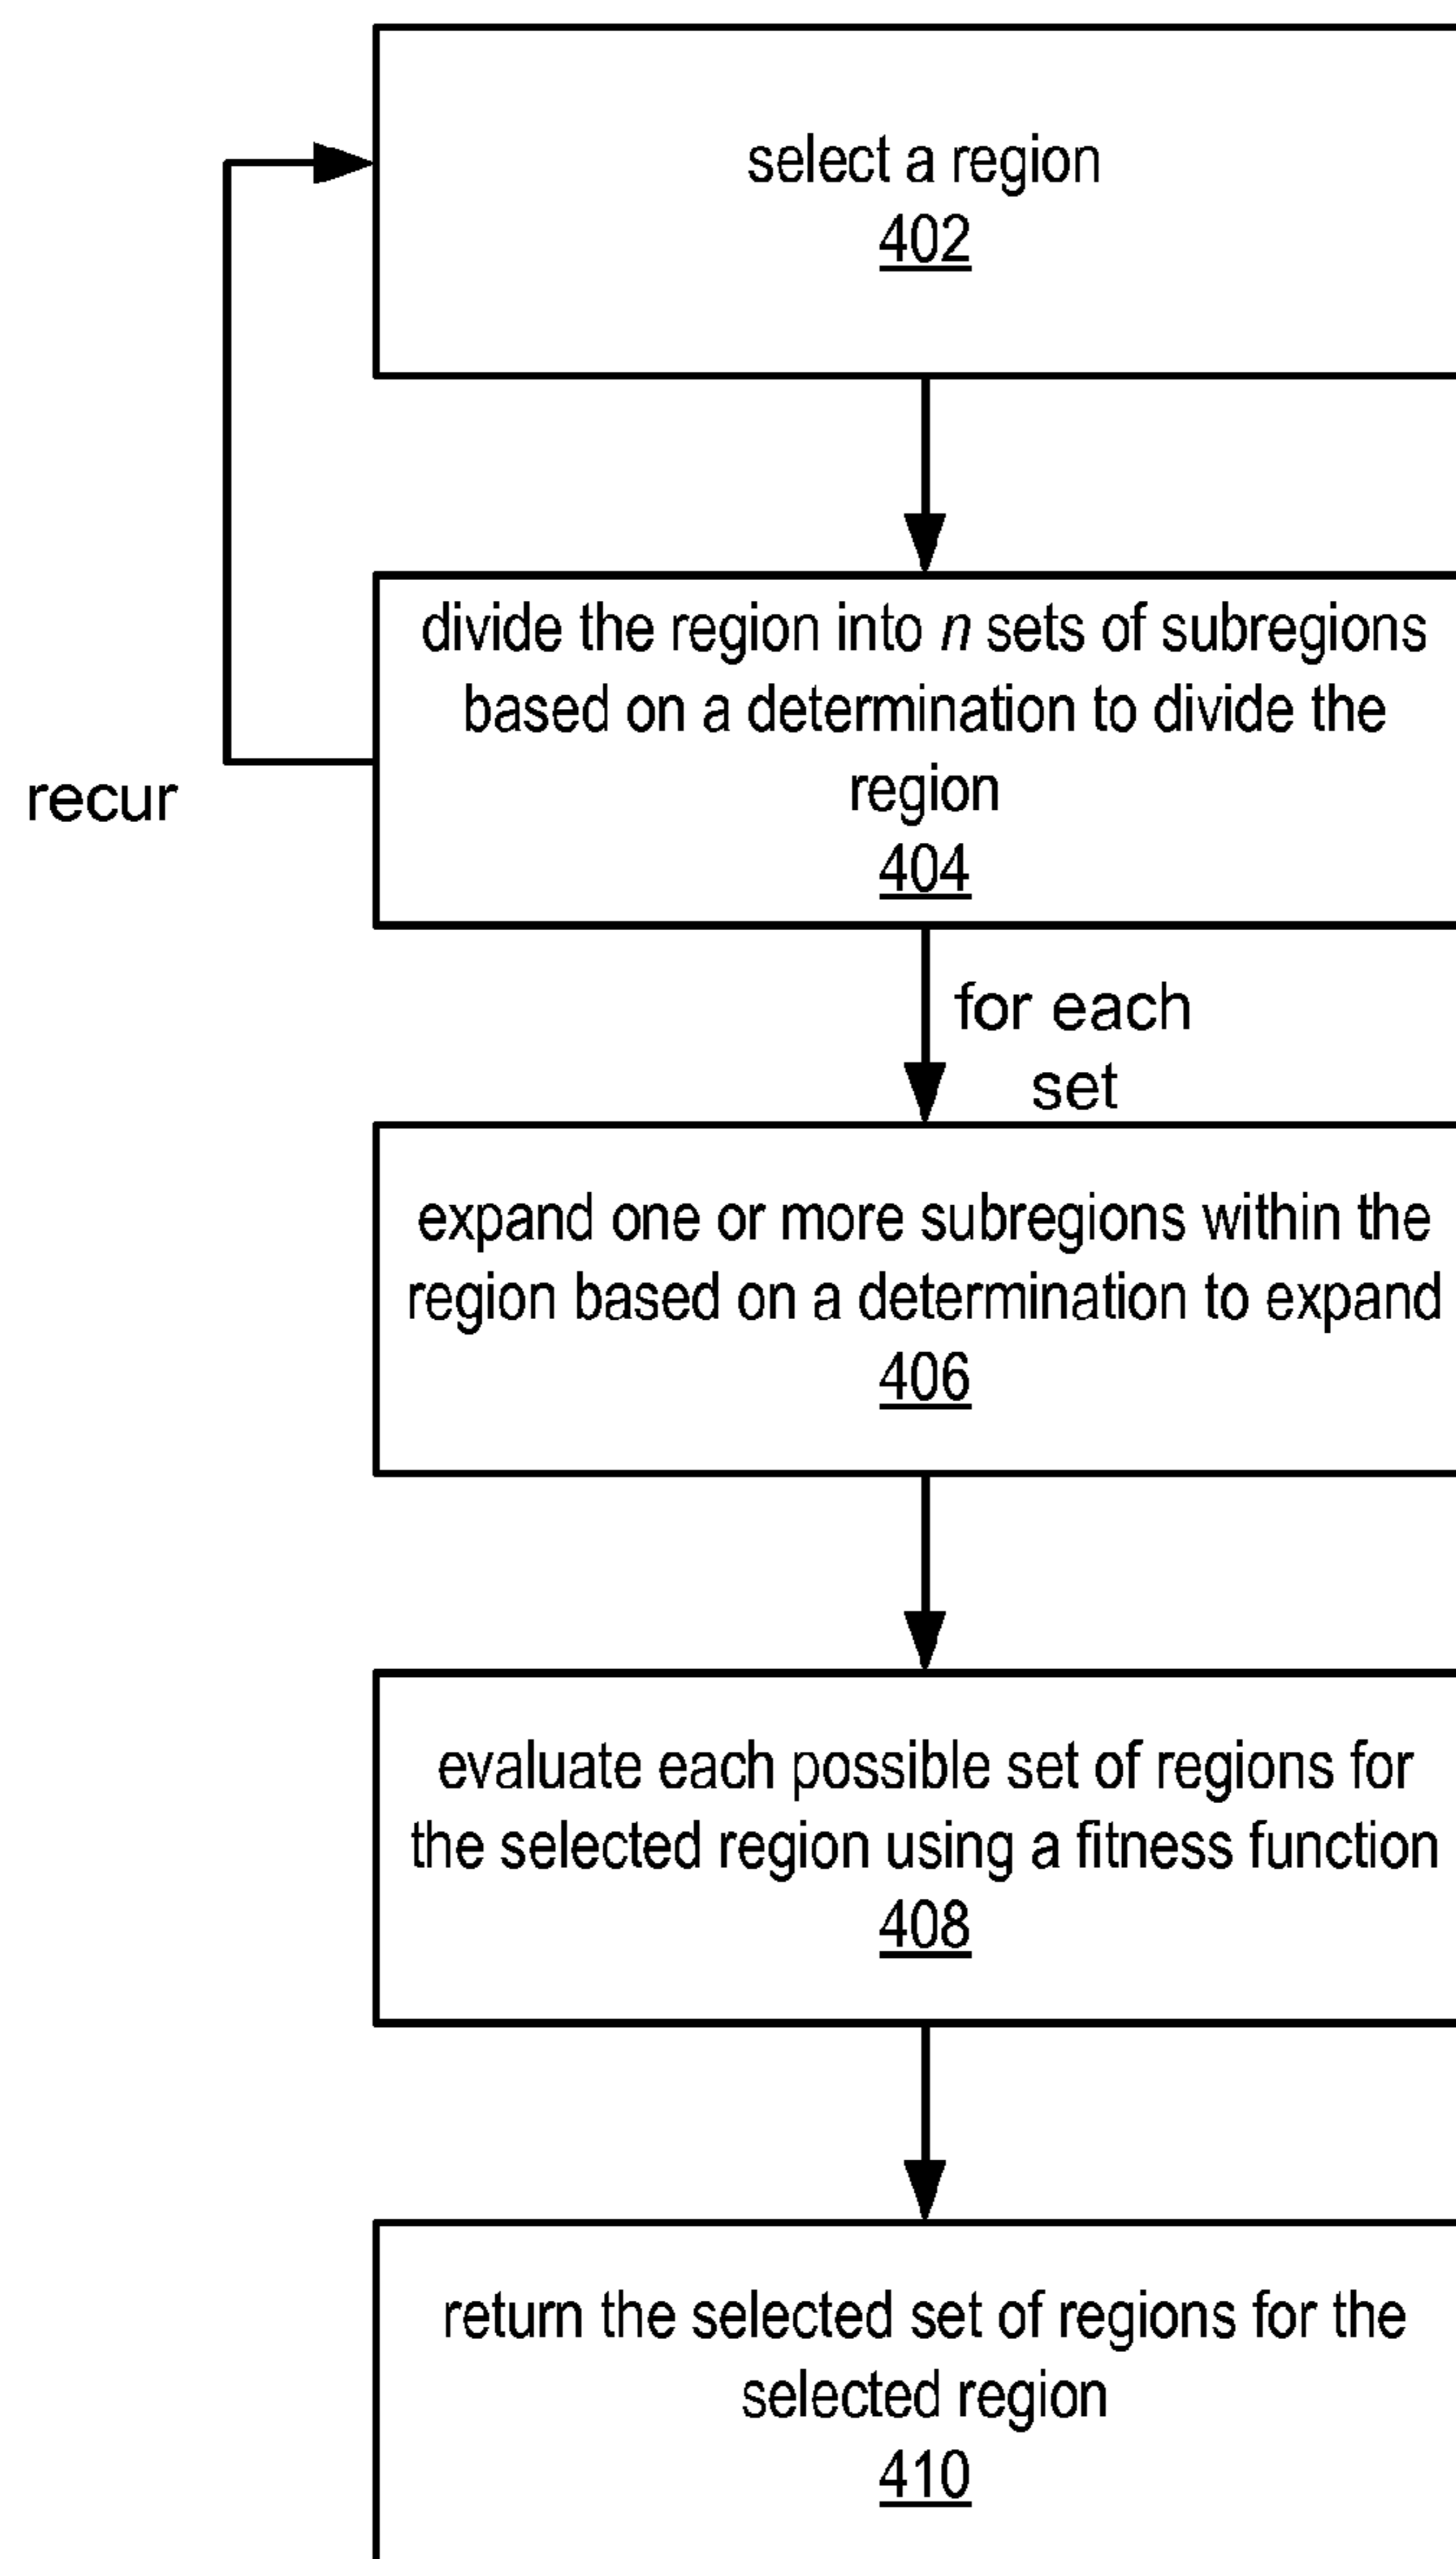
select a region
402

divide the region into $n$ sets of subregions based on a determination to divide the region
404

recur

for each set

expand one or more subregions within the region based on a determination to expand
406

evaluate each possible set of regions for the selected region using a fitness function
408

return the selected set of regions for the selected region
410